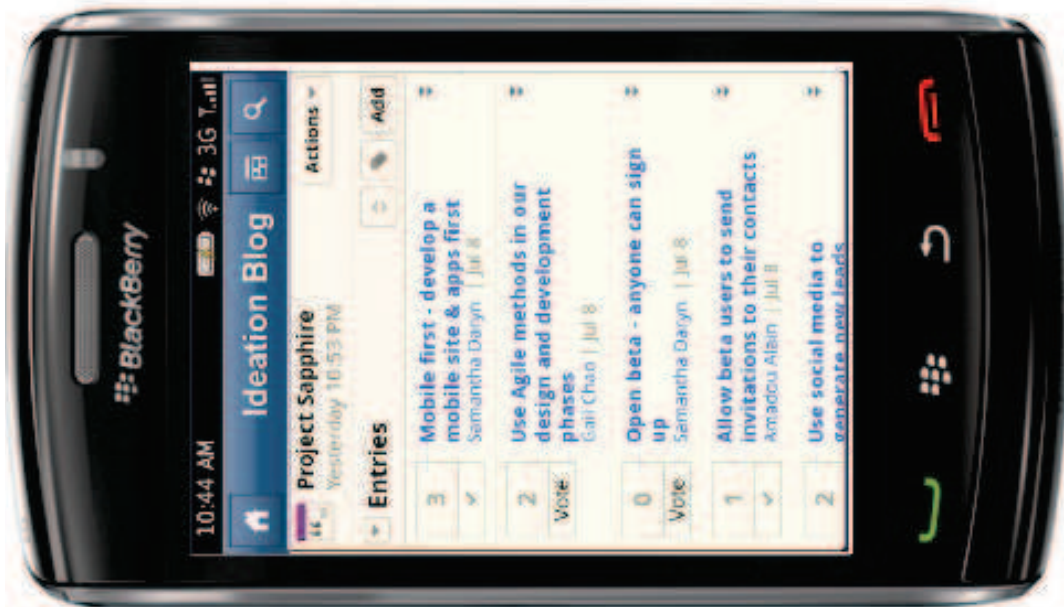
BlackBerry

10:44 AM 3G

Ideation Blog

Project Sapphire
Yesterday 16:53 PM

Actions

Entries

Add

3
Mobile first - develop a mobile site & apps first
Samantha Daryn | Jul 8

2
Vote
Use Agile methods in our design and development phases
Gail Chao | Jul 8

0
Vote
Open beta - anyone can sign up
Samantha Daryn | Jul 8

1
Allow beta users to send invitations to their contacts
Amadou Albin | Jul 8

2
Use social media to generate new leads